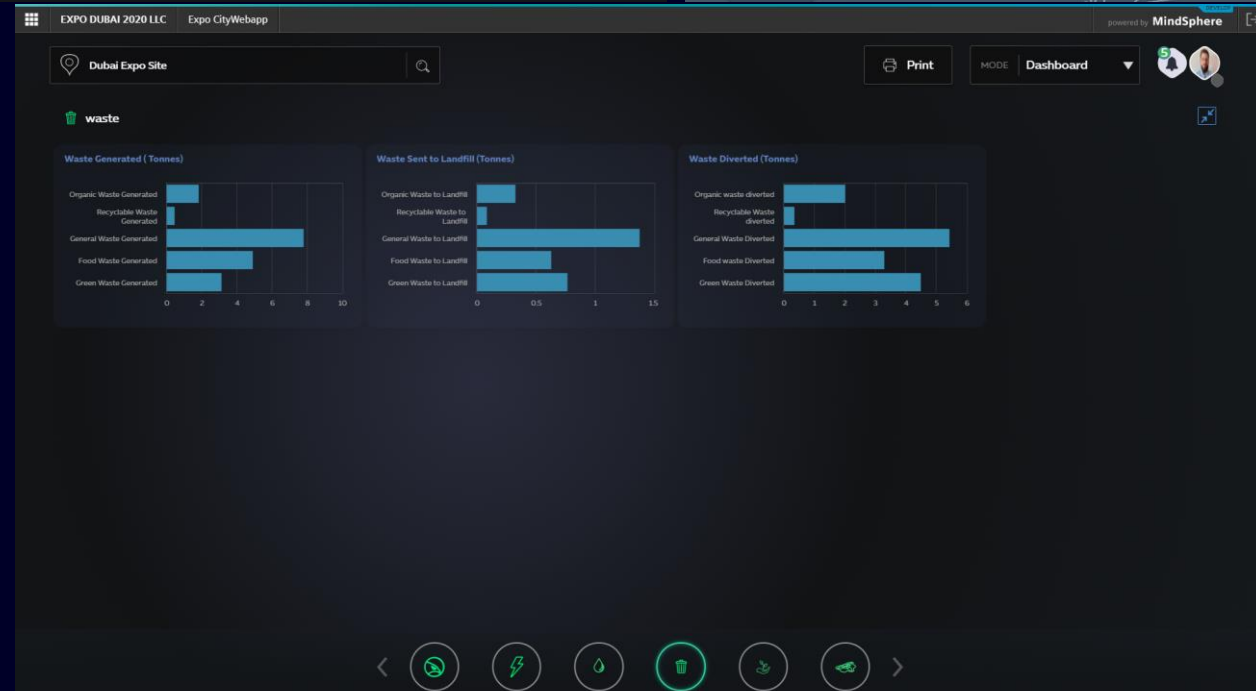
EXPO DUBAI 2020 LLC Expo CityWebapp

powered by MindSphere

Dubai Expo Site

Print

MODE Dashboard

5

waste

Waste Generated ( Tonnes)

Organic Waste Generated
Recyclable Waste Generated
General Waste Generated
Food Waste Generated
Green Waste Generated

0 2 4 6 8 10

Waste Sent to Landfill (Tonnes)

Organic Waste to Landfill
Recyclable Waste to Landfill
General Waste to Landfill
Food Waste to Landfill
Green Waste to Landfill

0 0.5 1 1.5

Waste Diverted (Tonnes)

Organic waste diverted
Recyclable Waste diverted
General Waste Diverted
Food waste Diverted
Green Waste Diverted

0 1 2 3 4 5 6